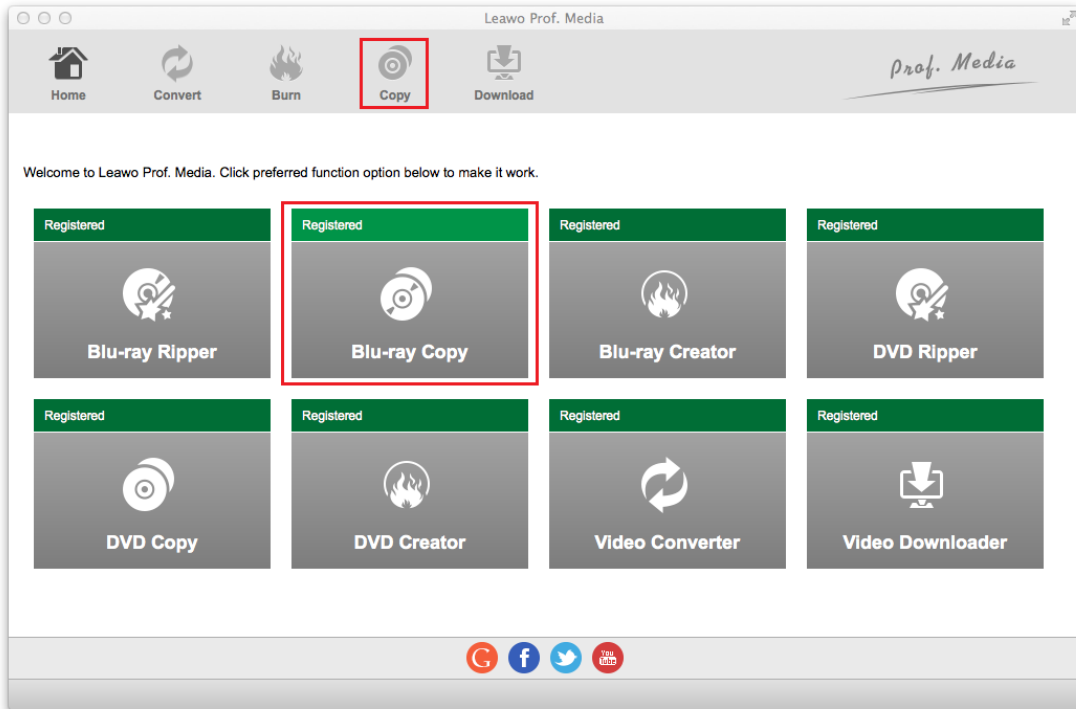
Leawo Prof. Media

Home
Convert
Burn
Copy
Download

Prof. Media

Welcome to Leawo Prof. Media. Click preferred function option below to make it work.

Registered
Blu-ray Ripper

Registered
Blu-ray Copy

Registered
Blu-ray Creator

Registered
DVD Ripper

Registered
DVD Copy

Registered
DVD Creator

Registered
Video Converter

Registered
Video Downloader

You Tube